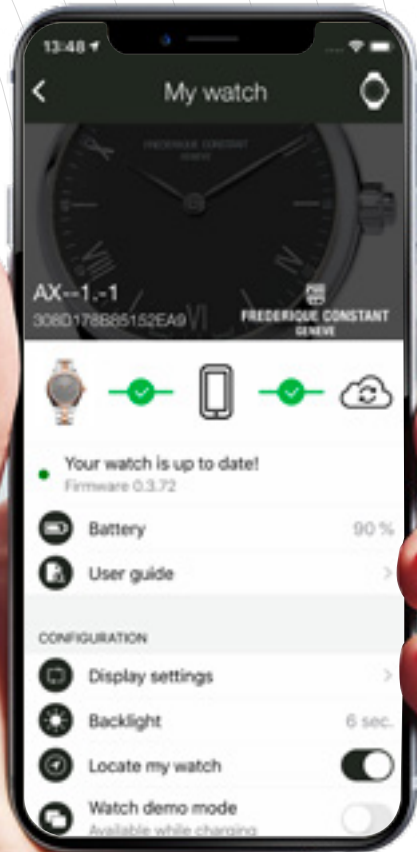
13:48

My watch

FREDERIQUE CONSTANT
GENEVE

AX--1.-1
308D178B85152EA9

FREDERIQUE CONSTANT
GENEVE

Your watch is up to date!
Firmware 0.3.72

Battery 90 %

User guide

CONFIGURATION

Display settings

Backlight 6 sec.

Locate my watch

Watch demo mode
Available while charging